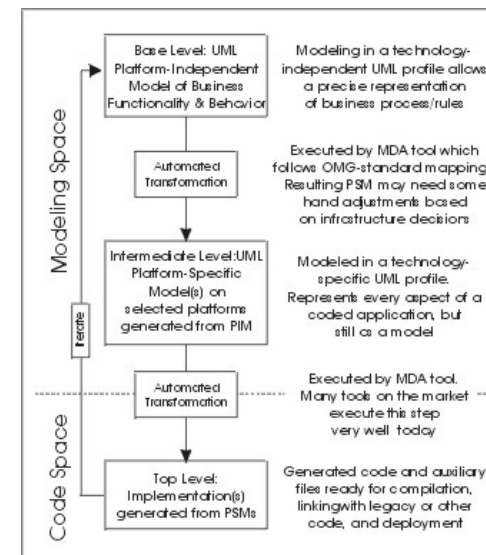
Modeling Space

Code Space

Iterate

Base Level: UML Platform-Independent Model of Business Functionality & Behavior

Modeling in a technology-independent UML profile allows a precise representation of business process/rules

Automated Transformation

Executed by MDA tool which follows OMG-standard mapping Resulting PSM may need some hand adjustments based on infrastructure decisions

Intermediate Level:UML Platform-Specific Model(s) on selected platforms generated from PIM

Modeled in a technology-specific UML profile. Represents every aspect of a coded application, but still as a model

Automated Transformation

Executed by MDA tool. Many tools on the market execute this step very well today

Top Level: Implementation(s) generated from PSMs

Generated code and auxiliary files ready for compilation, linkingwith legacy or other code, and deployment